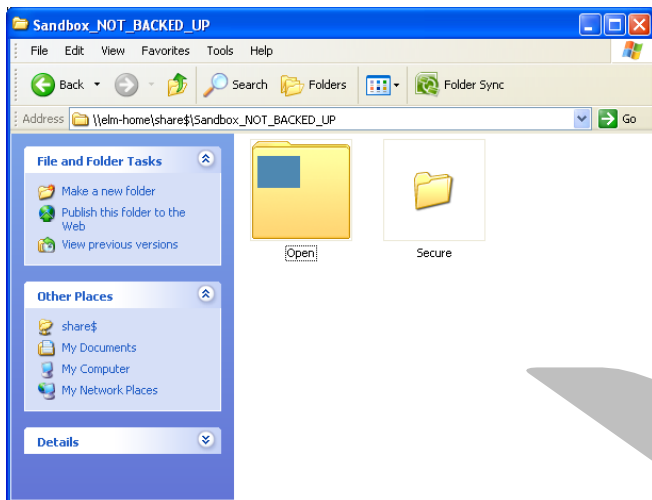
Sandbox_NOT_BACKED_UP

File Edit View Favorites Tools Help

Back Search Folders Folder Sync

Address \\elm-home\share$\Sandbox_NOT_BACKED_UP Go

File and Folder Tasks

Make a new folder

Publish this folder to the Web

View previous versions

Other Places

share$

My Documents

My Computer

My Network Places

Details

Open

Secure